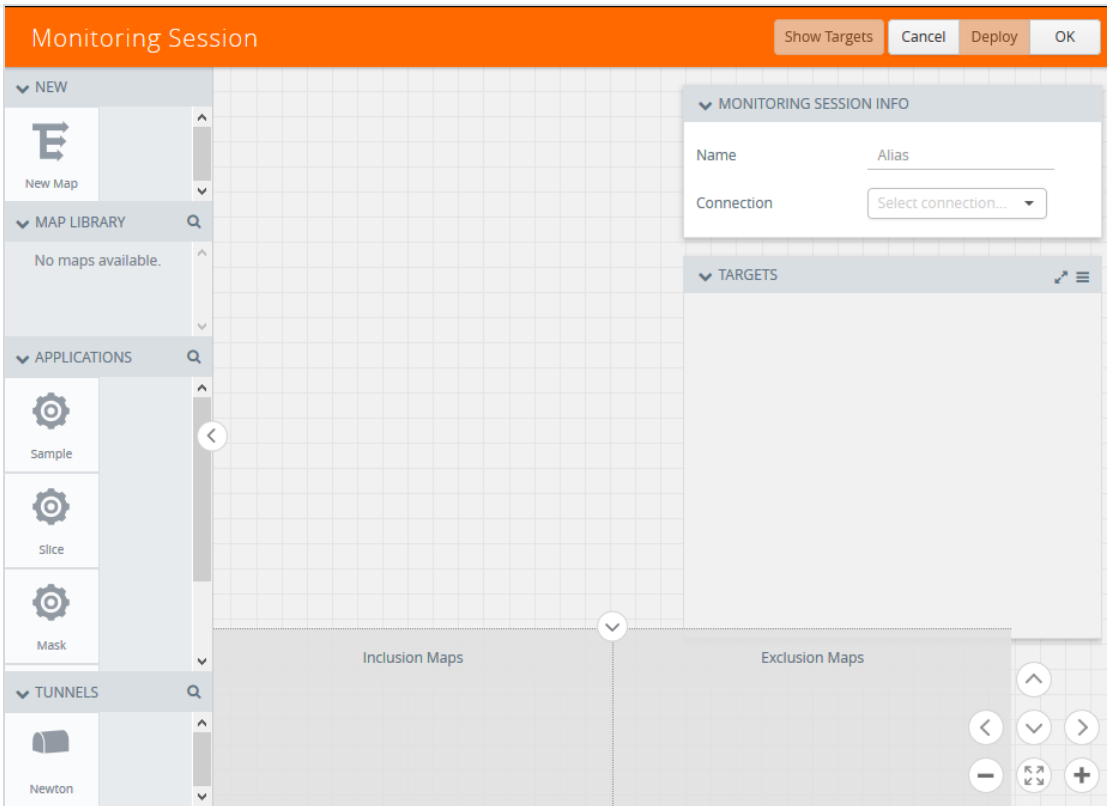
Monitoring Session

Show Targets
Cancel
Deploy
OK

NEW

New Map

MAP LIBRARY

No maps available.

APPLICATIONS

Sample

Slice

Mask

TUNNELS

Newton

MONITORING SESSION INFO

Name
Alias

Connection
Select connection...

TARGETS

Inclusion Maps

Exclusion Maps